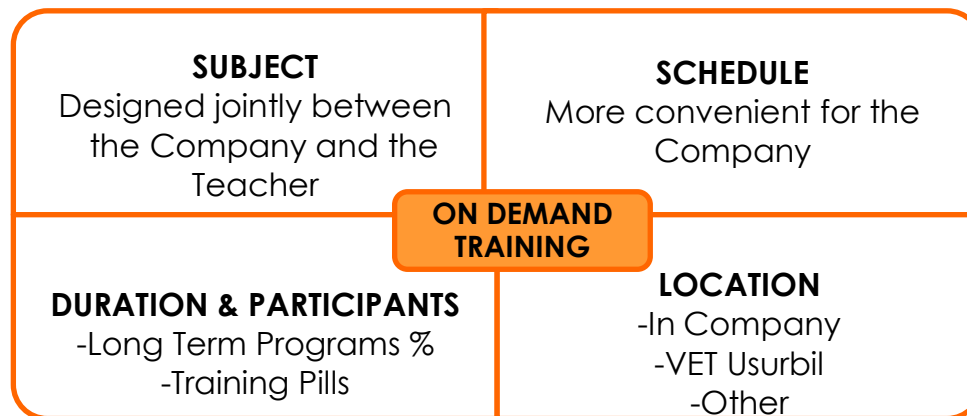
SUBJECT
Designed jointly between the Company and the Teacher

SCHEDULE
More convenient for the Company

ON DEMAND TRAINING

DURATION & PARTICIPANTS
-Long Term Programs %
-Training Pills

LOCATION
-In Company
-VET Usurbil
-Other